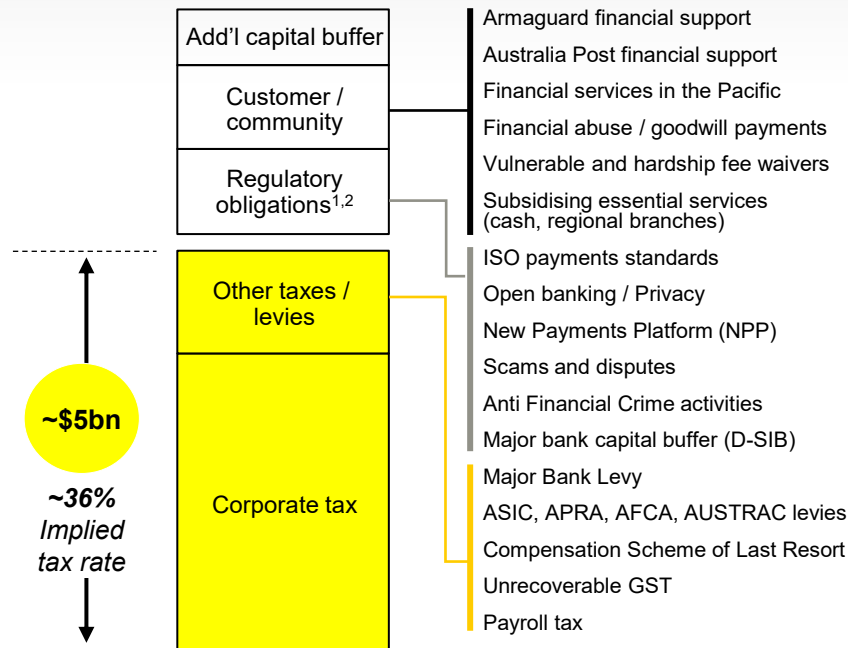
Add'l capital buffer

Customer / community

Regulatory obligations$^{1,2}$

Other taxes / levies

Corporate tax

~\$5bn

~36% Implied tax rate

Armaguard financial support
Australia Post financial support
Financial services in the Pacific
Financial abuse / goodwill payments
Vulnerable and hardship fee waivers
Subsidising essential services (cash, regional branches)

ISO payments standards
Open banking / Privacy
New Payments Platform (NPP)
Scams and disputes
Anti Financial Crime activities
Major bank capital buffer (D-SIB)

Major Bank Levy
ASIC, APRA, AFCA, AUSTRAC levies
Compensation Scheme of Last Resort
Unrecoverable GST
Payroll tax